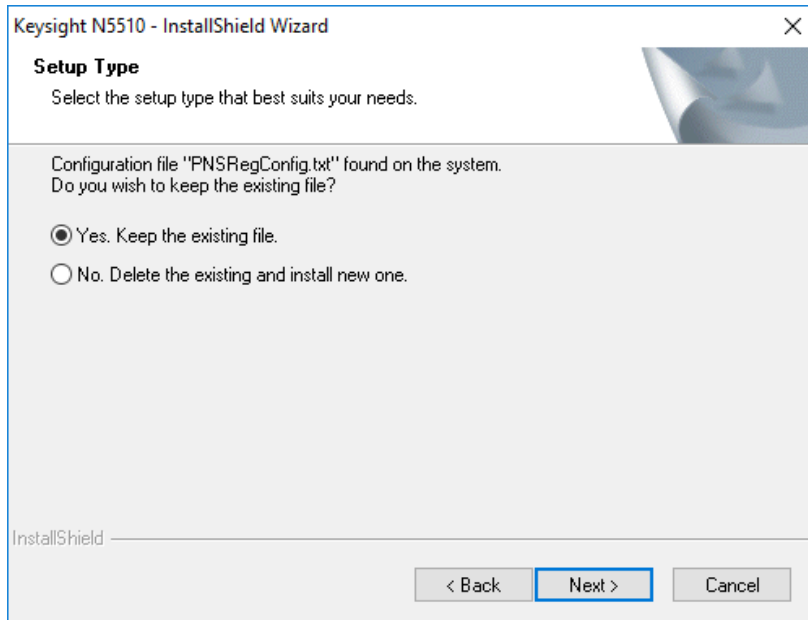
Keysight N5510 - InstallShield Wizard

×

Setup Type

Select the setup type that best suits your needs.

Configuration file "PNSRegConfig.txt" found on the system.
Do you wish to keep the existing file?

Yes. Keep the existing file.

No. Delete the existing and install new one.

InstallShield

< Back

Next >

Cancel